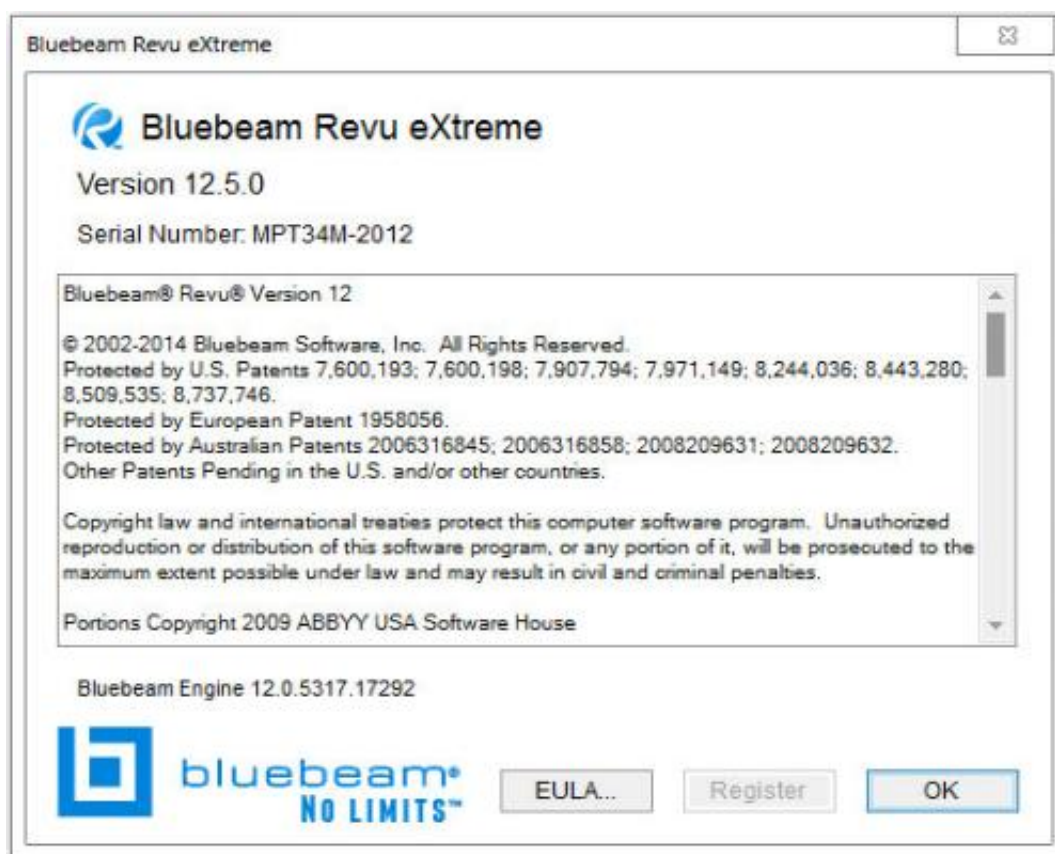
Bluebeam Revu eXtreme

Bluebeam Revu eXtreme

Version 12.5.0

Serial Number: MPT34M-2012

Bluebeam® Revu® Version 12

© 2002-2014 Bluebeam Software, Inc. All Rights Reserved.
Protected by U.S. Patents 7,600,193; 7,600,198; 7,907,794; 7,971,149; 8,244,036; 8,443,280; 8,509,535; 8,737,746.
Protected by European Patent 1958056.
Protected by Australian Patents 2006316845; 2006316858; 2008209631; 2008209632.
Other Patents Pending in the U.S. and/or other countries.

Copyright law and international treaties protect this computer software program. Unauthorized reproduction or distribution of this software program, or any portion of it, will be prosecuted to the maximum extent possible under law and may result in civil and criminal penalties.

Portions Copyright 2009 ABBYY USA Software House

Bluebeam Engine 12.0.5317.17292

bluebeam®
NO LIMITS™

EULA...

Register

OK